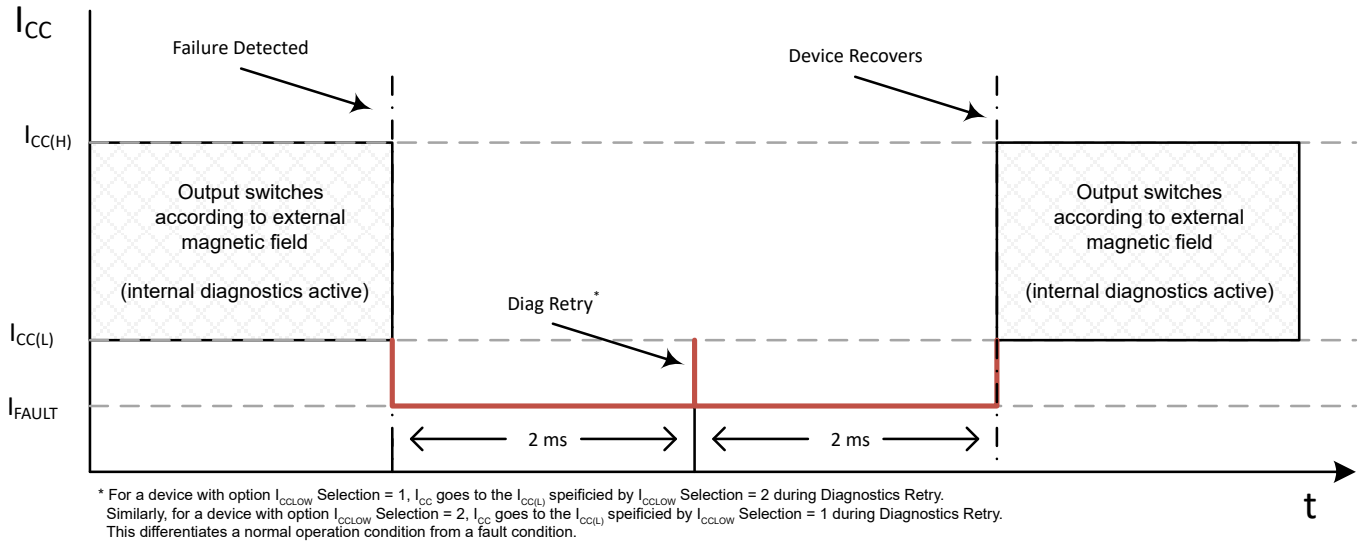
$I_{CC}$

Failure Detected

Device Recovers

$I_{CC(H)}$

Output switches according to external magnetic field

(internal diagnostics active)

Output switches according to external magnetic field

(internal diagnostics active)

Diag Retry*

$I_{CC(L)}$

$I_{FAULT}$

2 ms

2 ms

t

* For a device with option $I_{CCLOW}$ Selection = 1, $I_{CC}$ goes to the $I_{CC(L)}$ speificied by $I_{CCLOW}$ Selection = 2 during Diagnostics Retry. Similarly, for a device with option $I_{CCLOW}$ Selection = 2, $I_{CC}$ goes to the $I_{CC(L)}$ speificied by $I_{CCLOW}$ Selection = 1 during Diagnostics Retry. This differentiates a normal operation condition from a fault condition.